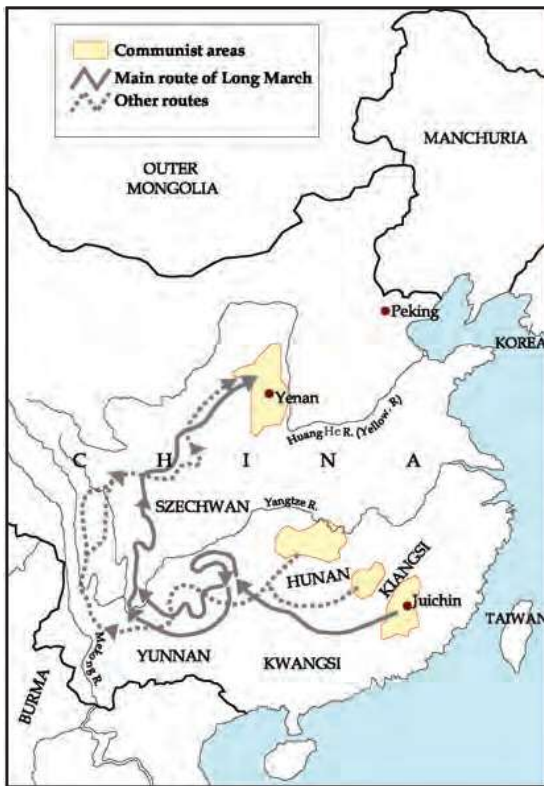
Communist areas
Main route of Long March
Other routes

OUTER MONGOLIA

MANCHURIA

Peking

KOREA

Yenan

Huang He R. (Yellow R.)

C H I N A

SZECHWAN

Yangtze R.

HUNAN

KIANGSI

Juichin

TAIWAN

Mekong R.

YUNNAN

KWANGSI

BURMA